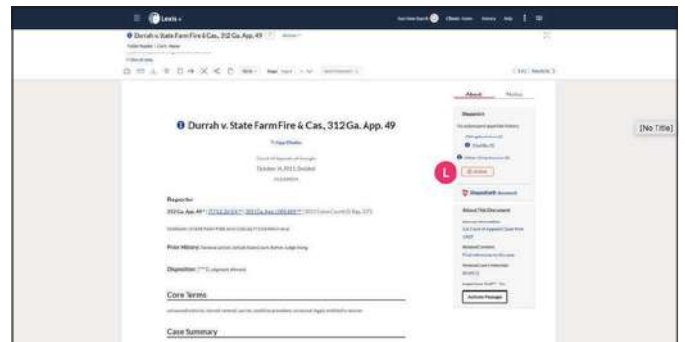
Lexis+

Durrah v. State Farm Fire & Cas., 312 Ga. App. 49

Durrah v. State Farm Fire & Cas., 312 Ga. App. 49

October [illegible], 2011, Decided

Reporter

312 Ga. App. 49 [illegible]

Prior History: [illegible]

Disposition: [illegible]

Core Terms

Case Summary

About

Shepard's

L

About This Document

Activate Passages

[No Title]